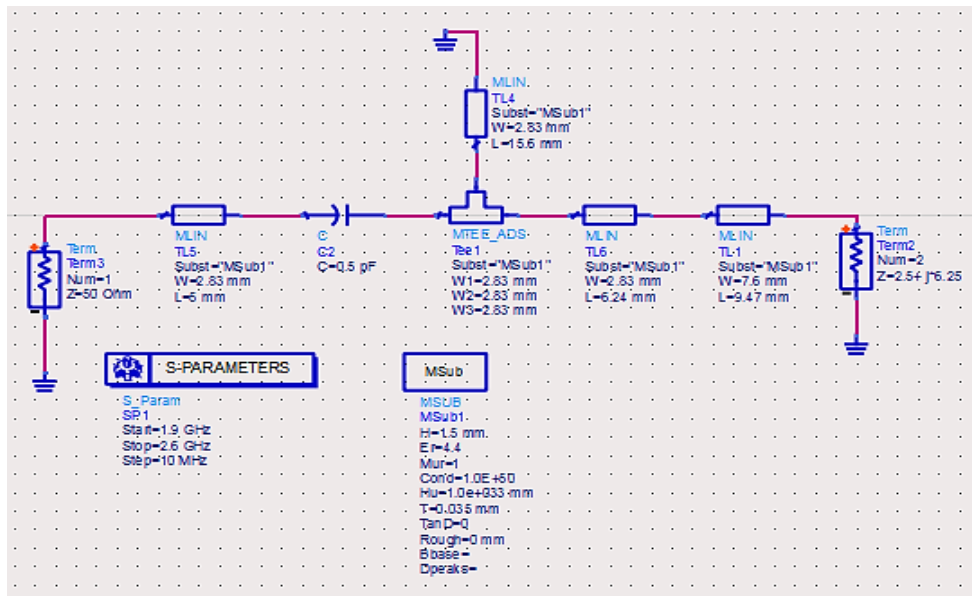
MLIN
TL4
Subst="MSub1"
W=2.83 mm
L=15.6 mm

Term
Term3
Num=1
Z=50 Ohm

MLIN
TL5
Subst="MSub1"
W=2.83 mm
L=5 mm

C
C2
C=0.5 pF

MTEE_ADS
Tee1
Subst="MSub1"
W1=2.83 mm
W2=2.83 mm
W3=2.83 mm

MLIN
TL6
Subst="MSub1"
W=2.83 mm
L=6.24 mm

MLIN
TL1
Subst="MSub1"
W=7.6 mm
L=9.47 mm

Term
Term2
Num=2
Z=2.5+ j*6.25

S-PARAMETERS

S_Param
SP1
Start=1.9 GHz
Stop=2.6 GHz
Step=10 MHz

MSub

MSUB
MSub1
H=1.5 mm
Er=4.4
Mur=1
Cond=1.0E+50
Hu=1.0e+033 mm
T=0.035 mm
TanD=0
Rough=0 mm
Bbase=
Dpeaks=